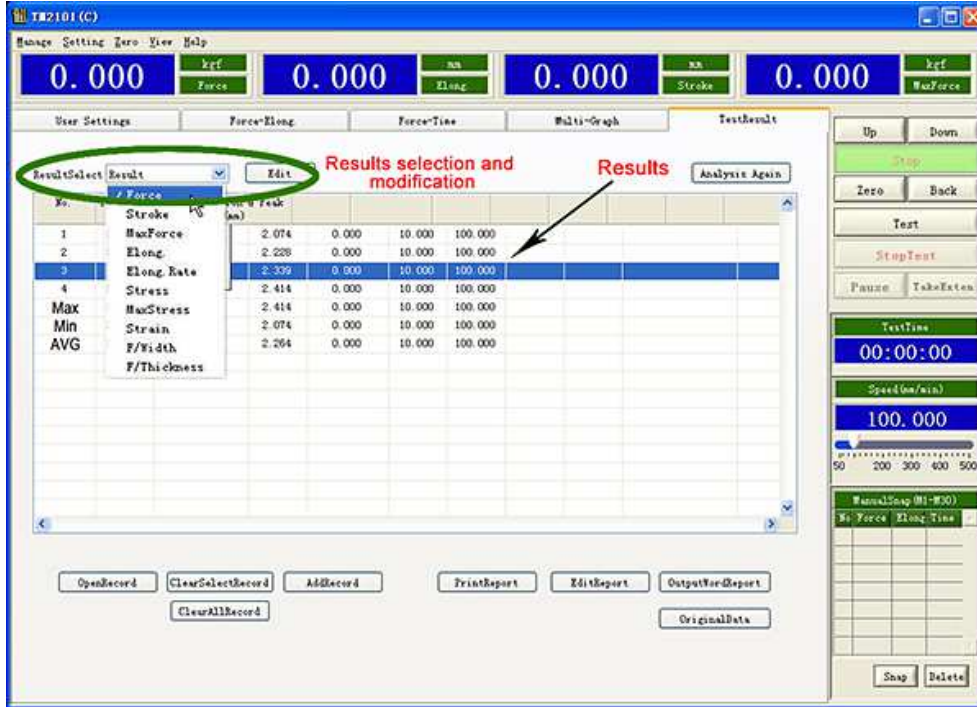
TM2101(C)

Manage Setting Zero View Help

0.000 kgf Force
0.000 mm Elong
0.000 mm Stroke
0.000 kgf MaxForce

User Settings
Force-Elong
Force-Time
Multi-Graph
TestResult

ResultSelect Result
Edit
Results selection and modification
Results
Analysis Again

✓ Force
Stroke
MaxForce
Elong.
Elong.Rate
Stress
MaxStress
Strain
F/Width
F/Thickness

| No. | | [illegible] Peak (mm) | | | |
|---|---|---|---|---|---|
| 1 | | 2.074 | 0.000 | 10.000 | 100.000 |
| 2 | | 2.228 | 0.000 | 10.000 | 100.000 |
| 3 | | 2.339 | 0.000 | 10.000 | 100.000 |
| 4 | | 2.414 | 0.000 | 10.000 | 100.000 |
| Max | | 2.414 | 0.000 | 10.000 | 100.000 |
| Min | | 2.074 | 0.000 | 10.000 | 100.000 |
| AVG | | 2.264 | 0.000 | 10.000 | 100.000 |

OpenRecord
ClearSelectRecord
AddRecord
ClearAllRecord
PrintReport
EditReport
OutputWordReport
OriginalData

Up
Down
Stop
Zero
Back
Test
StopTest
Pause
TakeExten

TestTime
00:00:00
Speed(mm/min)
100.000
50 200 300 400 500

ManualSnap(M1-M30)
No Force Elong Time

Snap
Delete